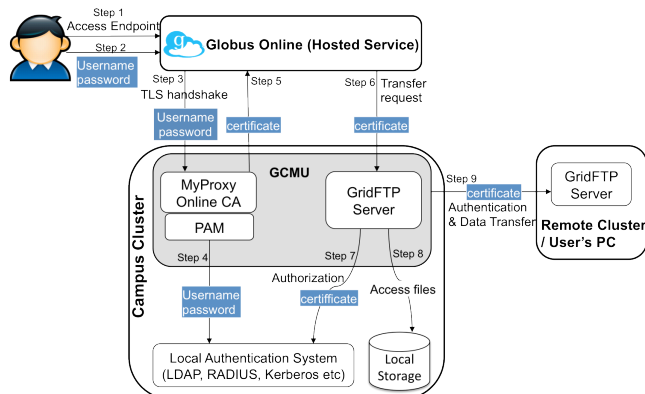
Step 1
Access Endpoint
Step 2
Username
password

Globus Online (Hosted Service)

Step 3
TLS handshake
Username
password
Step 5
certificate
Step 6
Transfer request
certificate

Campus Cluster

GCMU

MyProxy
Online CA
PAM
Step 4
Username
password

GridFTP
Server
Step 7
Authorization
certifficate
Step 8
Access files

Step 9
certificate
Authentication & Data Transfer

GridFTP
Server
Remote Cluster / User's PC

Local Authentication System
(LDAP, RADIUS, Kerberos etc)

Local
Storage